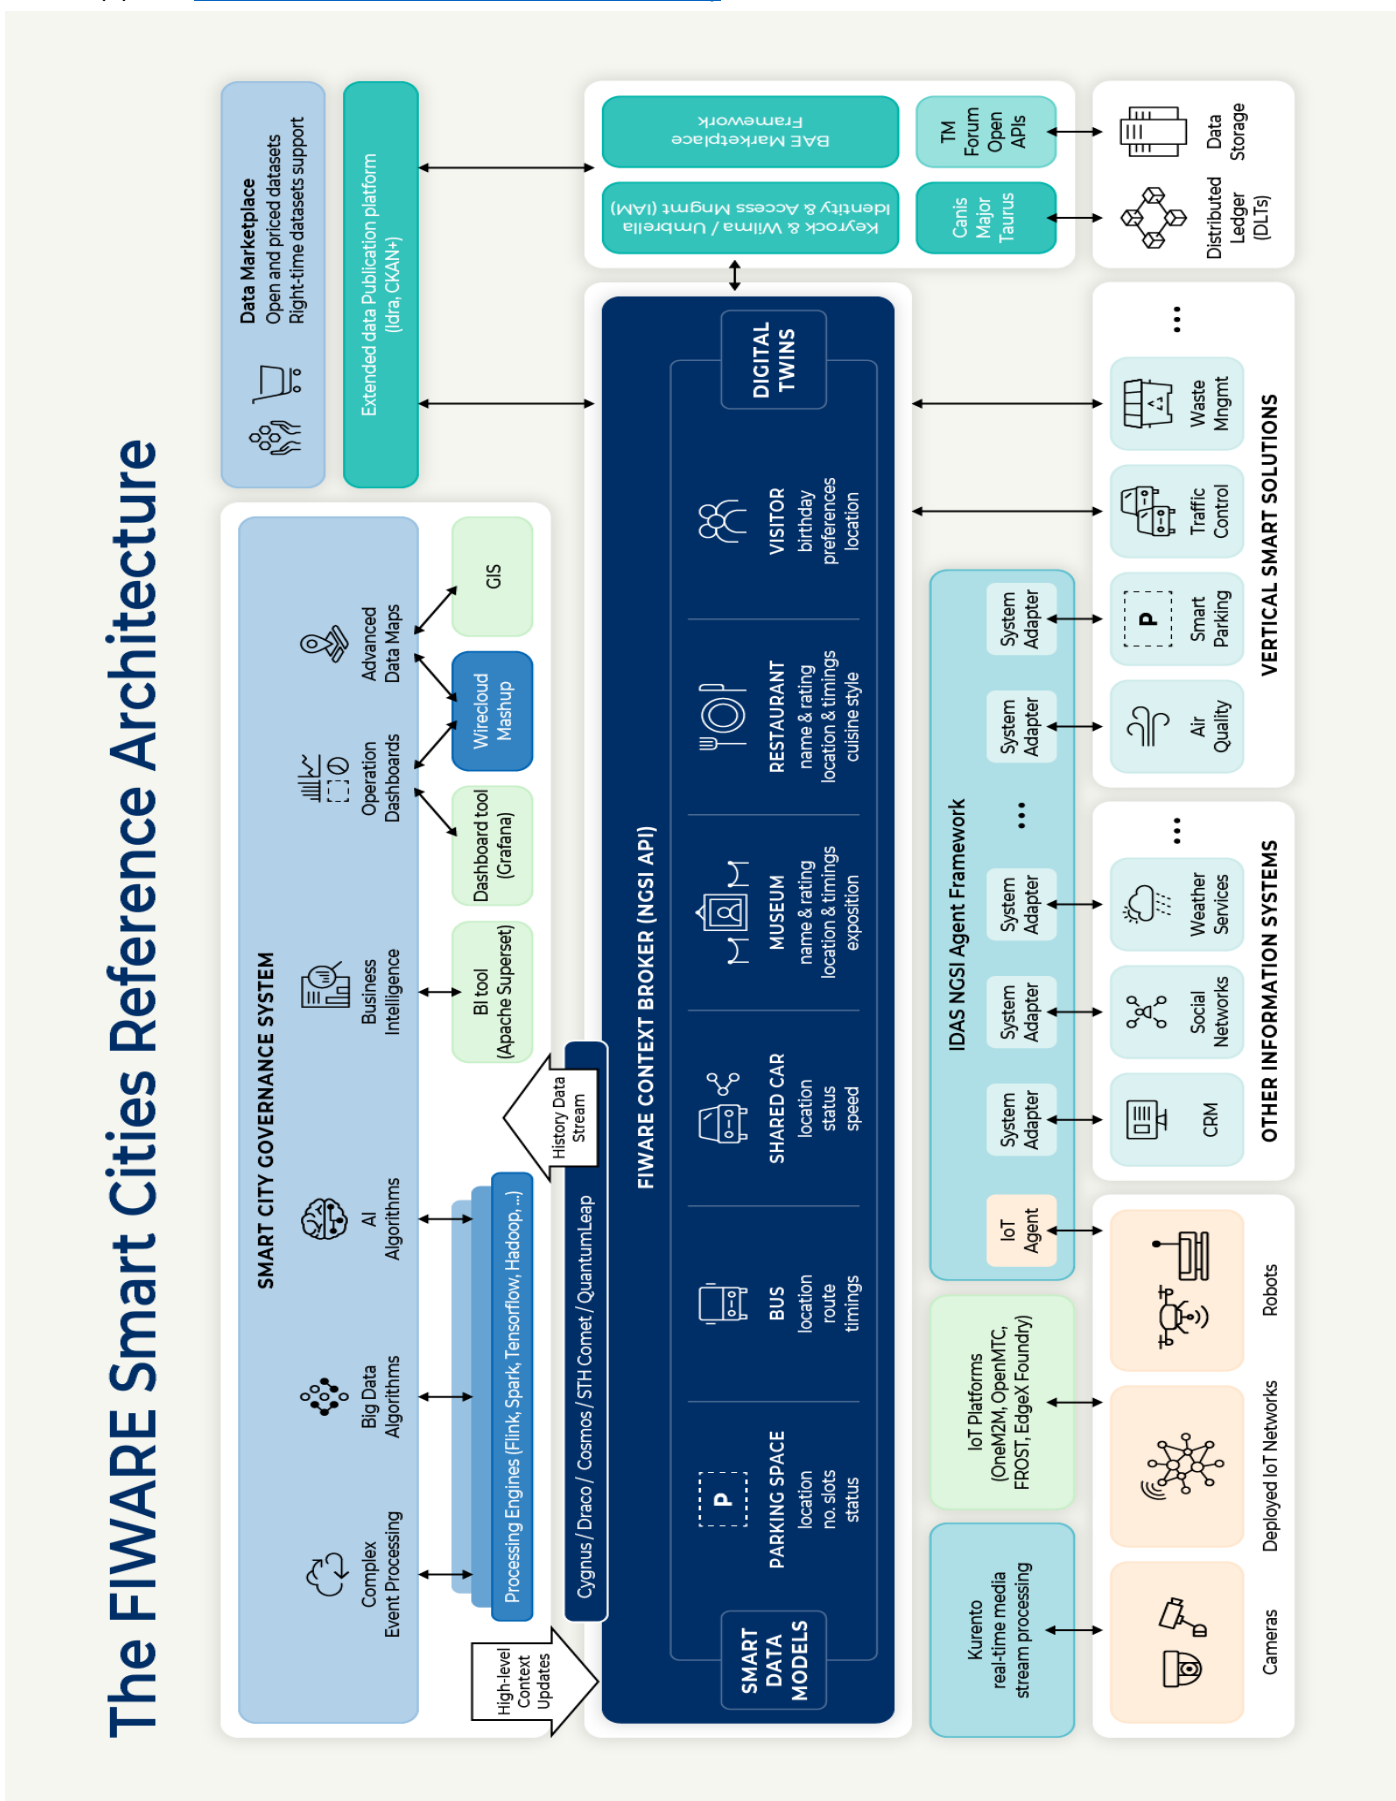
The FIWARE Smart Cities Reference Architecture

Data Marketplace
Open and priced datasets
Right-time datasets support

Extended data Publication platform (Idra, CKAN+)

BAE Marketplace Framework

Keyrock & Wilma / Umbrella Identity & Access Mngmt (IAM)

TM Forum Open APIs

Canis Major Taurus

Data Storage

Distributed Ledger (DLTs)

SMART CITY GOVERNANCE SYSTEM

Complex Event Processing

Big Data Algorithms

AI Algorithms

Business Intelligence

Operation Dashboards

Advanced Data Maps

GIS

Wirecloud Mashup

Dashboard tool (Grafana)

BI tool (Apache Superset)

Processing Engines (Flink, Spark, Tensorflow, Hadoop,...)

History Data Stream

Cygnus / Draco / Cosmos / STH Comet / QuantumLeap

High-level Context Updates

FIWARE CONTEXT BROKER (NGSI API)

SMART DATA MODELS

DIGITAL TWINS

PARKING SPACE
location
no. slots
status

BUS
location
route
timings

SHARED CAR
location
status
speed

MUSEUM
name & rating
location & timings
exposition

RESTAURANT
name & rating
location & timings
cuisine style

VISITOR
birthday
preferences
location

IDAS NGSI Agent Framework

IoT Agent

System Adapter

System Adapter

System Adapter

...

System Adapter

System Adapter

Kurento
real-time media stream processing

IoT Platforms
(OneM2M, OpenMTC, FROST, EdgeX Foundry)

Cameras

Deployed IoT Networks

Robots

CRM

Social Networks

Weather Services

...

OTHER INFORMATION SYSTEMS

Air Quality

Smart Parking

Traffic Control

Waste Mngmt

...

VERTICAL SMART SOLUTIONS